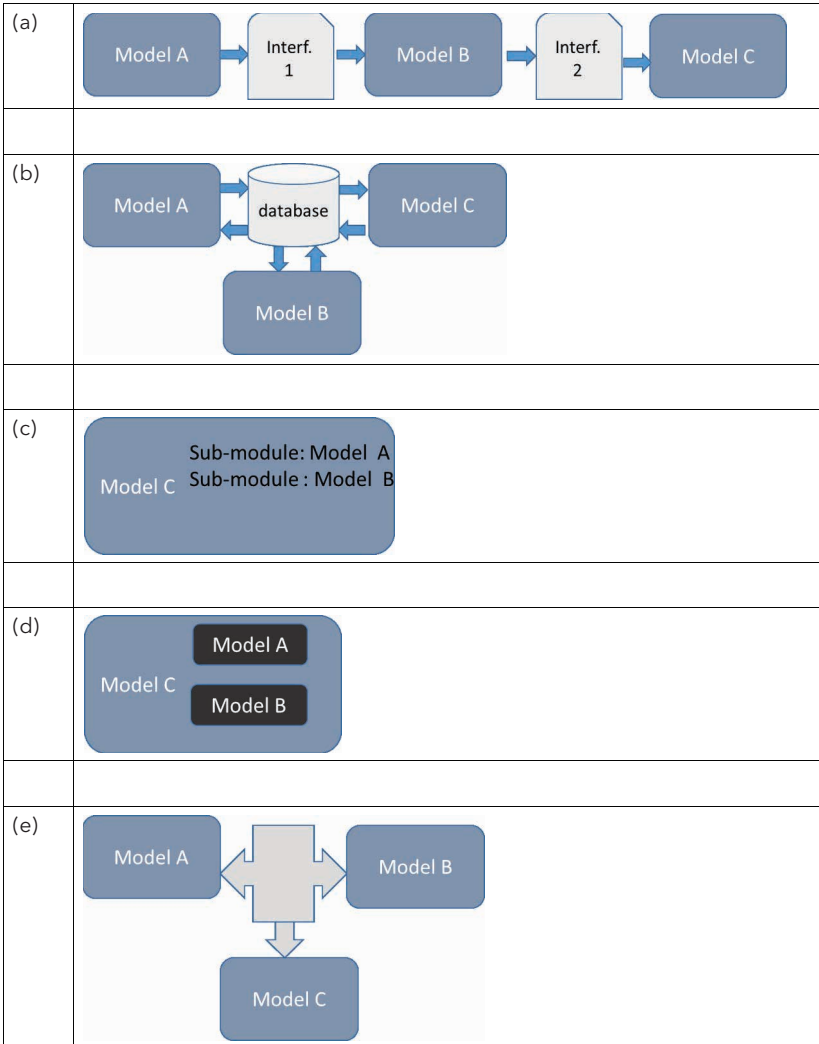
| | |
|---|---|
| (a) | Model A Interf. 1 Model B Interf. 2 Model C |
| | |
| (b) | Model A database Model C Model B |
| | |
| (c) | Model C Sub-module: Model A Sub-module : Model B |
| | |
| (d) | Model C Model A Model B |
| | |
| (e) | Model A Model B Model C |